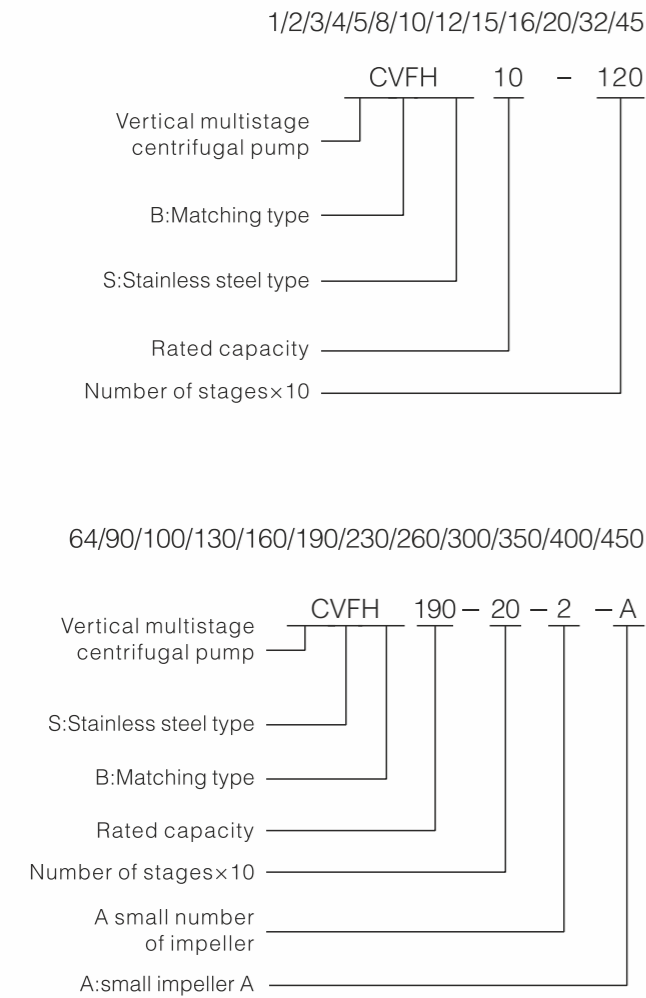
1/2/3/4/5/8/10/12/15/16/20/32/45

CVFH 10 – 120

Vertical multistage centrifugal pump

B:Matching type

S:Stainless steel type

Rated capacity

Number of stages×10

64/90/100/130/160/190/230/260/300/350/400/450

CVFH 190 – 20 – 2 – A

Vertical multistage centrifugal pump

S:Stainless steel type

B:Matching type

Rated capacity

Number of stages×10

A small number of impeller

A:small impeller A